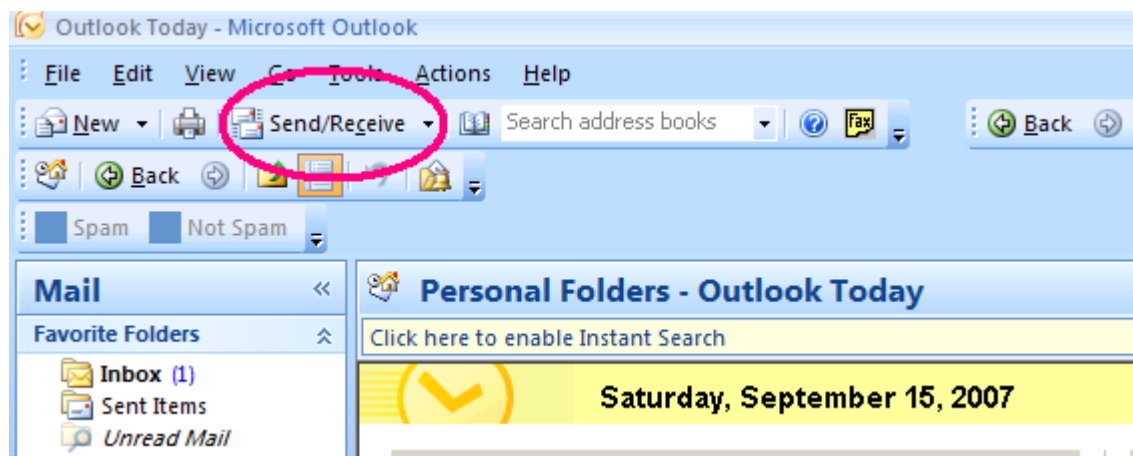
Outlook Today - Microsoft Outlook

File Edit View Go Tools Actions Help

New Send/Receive Search address books Fax Back

Back

Spam Not Spam

Mail «

Favorite Folders

Inbox (1)

Sent Items

Unread Mail

Personal Folders - Outlook Today

Click here to enable Instant Search

Saturday, September 15, 2007